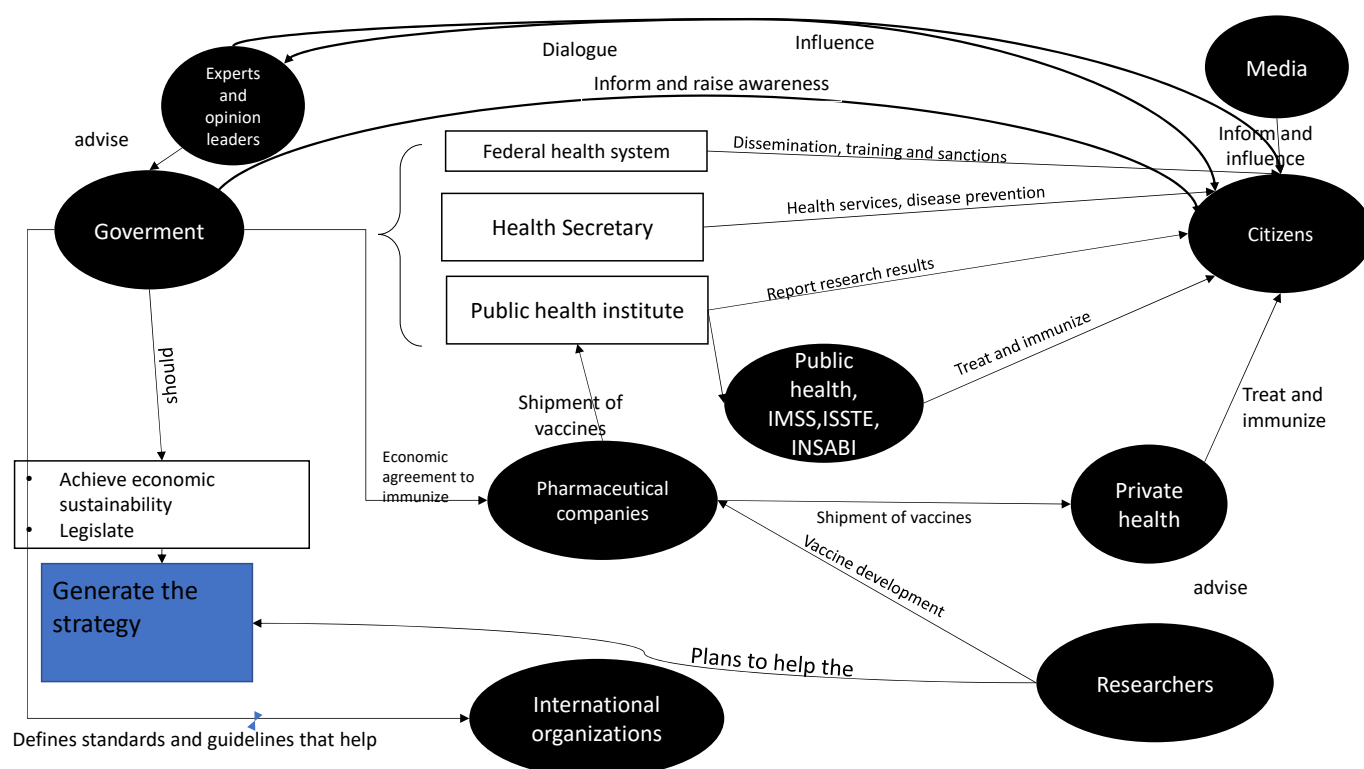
Dialogue

Influence

Media

Experts and opinion leaders

Inform and raise awareness

advise

Inform and influence

Federal health system

Dissemination, training and sanctions

Goverment

Health Secretary

Health services, disease prevention

Citizens

Report research results

Public health institute

should

Treat and immunize

Public health, IMSS,ISSTE, INSABI

Shipment of vaccines

Treat and immunize

Economic agreement to immunize

- Achieve economic sustainability
- Legislate

Pharmaceutical companies

Private health

Shipment of vaccines

Vaccine development

Generate the strategy

advise

Plans to help the

Researchers

International organizations

Defines standards and guidelines that help